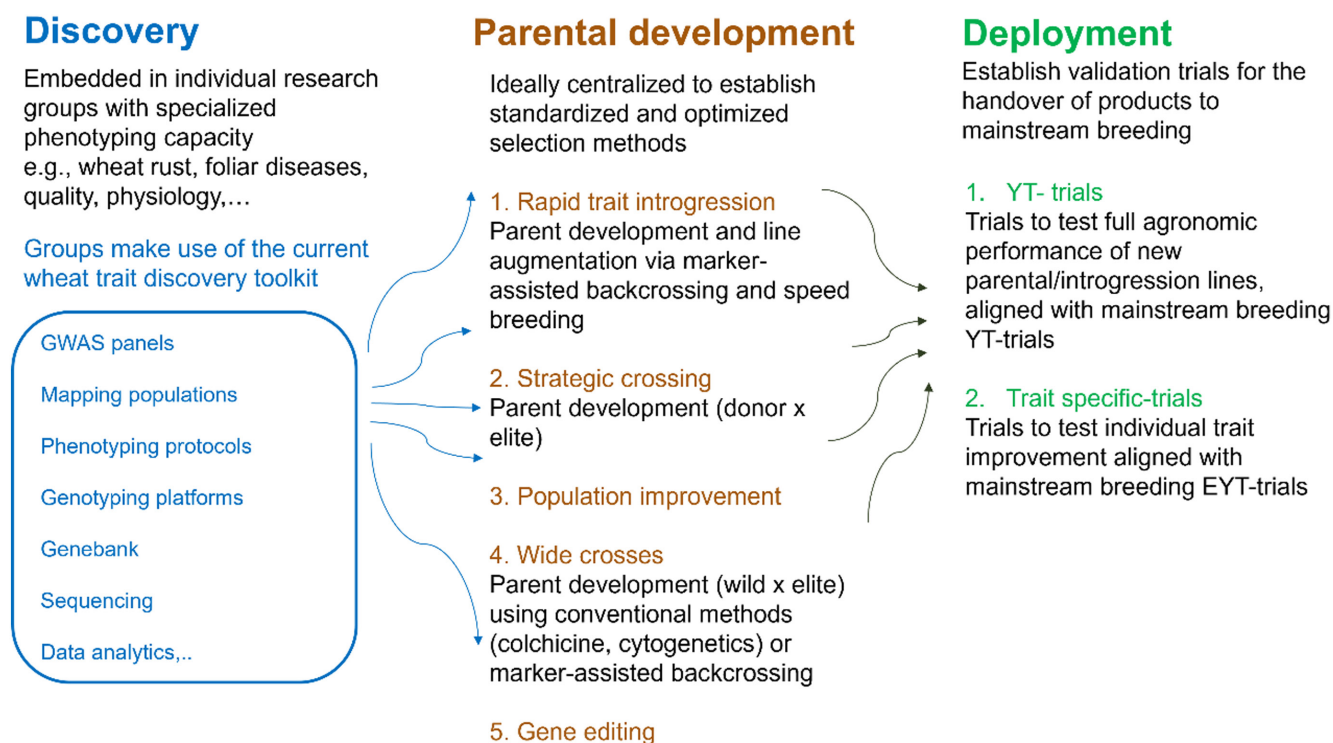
Discovery

Embedded in individual research groups with specialized phenotyping capacity e.g., wheat rust, foliar diseases, quality, physiology,…

Groups make use of the current wheat trait discovery toolkit

GWAS panels

Mapping populations

Phenotyping protocols

Genotyping platforms

Genebank

Sequencing

Data analytics,..

Parental development

Ideally centralized to establish standardized and optimized selection methods

1. Rapid trait introgression
Parent development and line augmentation via marker-assisted backcrossing and speed breeding

2. Strategic crossing
Parent development (donor x elite)

3. Population improvement

4. Wide crosses
Parent development (wild x elite) using conventional methods (colchicine, cytogenetics) or marker-assisted backcrossing

5. Gene editing

Deployment

Establish validation trials for the handover of products to mainstream breeding

1. YT- trials
Trials to test full agronomic performance of new parental/introgression lines, aligned with mainstream breeding YT-trials

2. Trait specific-trials
Trials to test individual trait improvement aligned with mainstream breeding EYT-trials